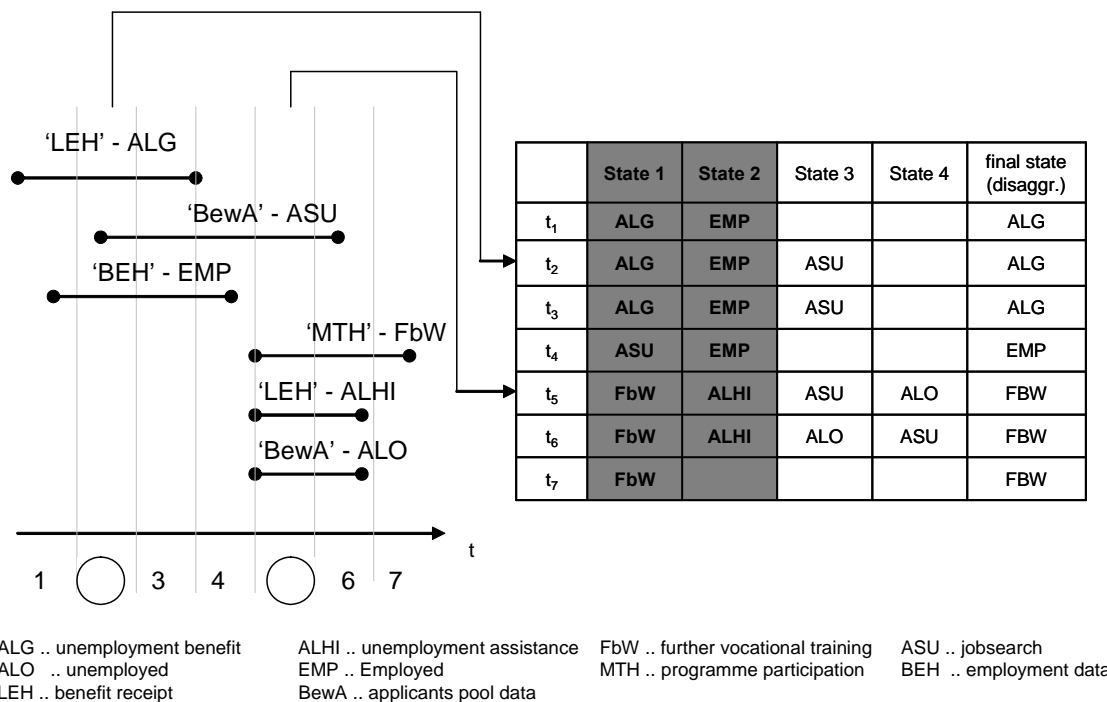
'LEH' - ALG

'BewA' - ASU

'BEH' - EMP

'MTH' - FbW

'LEH' - ALHI

'BewA' - ALO

t

1 3 4 6 7

| | State 1 | State 2 | State 3 | State 4 | final state (disaggr.) |
|---|---|---|---|---|---|
| $t_1$ | ALG | EMP | | | ALG |
| $t_2$ | ALG | EMP | ASU | | ALG |
| $t_3$ | ALG | EMP | ASU | | ALG |
| $t_4$ | ASU | EMP | | | EMP |
| $t_5$ | FbW | ALHI | ASU | ALO | FBW |
| $t_6$ | FbW | ALHI | ALO | ASU | FBW |
| $t_7$ | FbW | | | | FBW |

ALG .. unemployment benefit
ALO .. unemployed
LEH .. benefit receipt

ALHI .. unemployment assistance
EMP .. Employed
BewA .. applicants pool data

FbW .. further vocational training
MTH .. programme participation

ASU .. jobsearch
BEH .. employment data